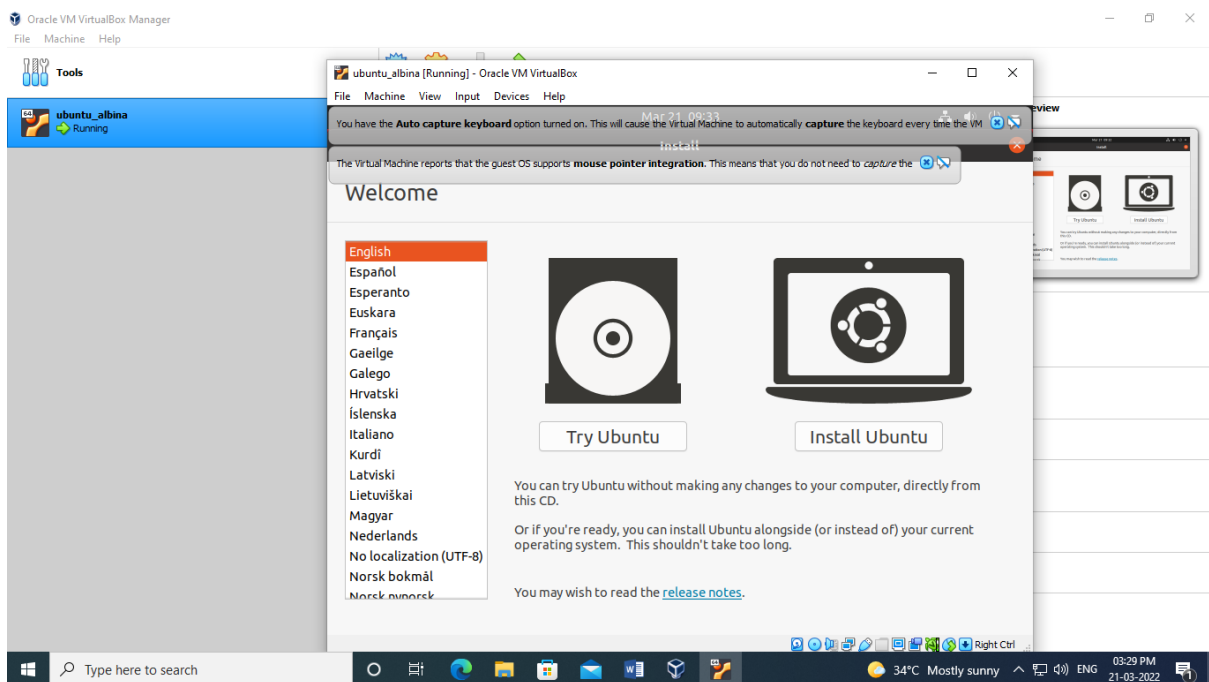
Oracle VM VirtualBox Manager
File Machine Help

Tools

ubuntu_albina
Running

ubuntu_albina [Running] - Oracle VM VirtualBox
File Machine View Input Devices Help

Mar 21 09:33

You have the **Auto capture keyboard** option turned on. This will cause the Virtual Machine to automatically **capture** the keyboard every time the VM

Install

The Virtual Machine reports that the guest OS supports **mouse pointer integration**. This means that you do not need to *capture* the

eview

Welcome

English
Español
Esperanto
Euskara
Français
Gaeilge
Galego
Hrvatski
Íslenska
Italiano
Kurdî
Latviski
Lietuviškai
Magyar
Nederlands
No localization (UTF-8)
Norsk bokmål
Norsk nynorsk

Try Ubuntu

Install Ubuntu

You can try Ubuntu without making any changes to your computer, directly from this CD.

Or if you're ready, you can install Ubuntu alongside (or instead of) your current operating system. This shouldn't take too long.

You may wish to read the release notes.

Right Ctrl

Type here to search

34°C Mostly sunny ENG 03:29 PM 21-03-2022